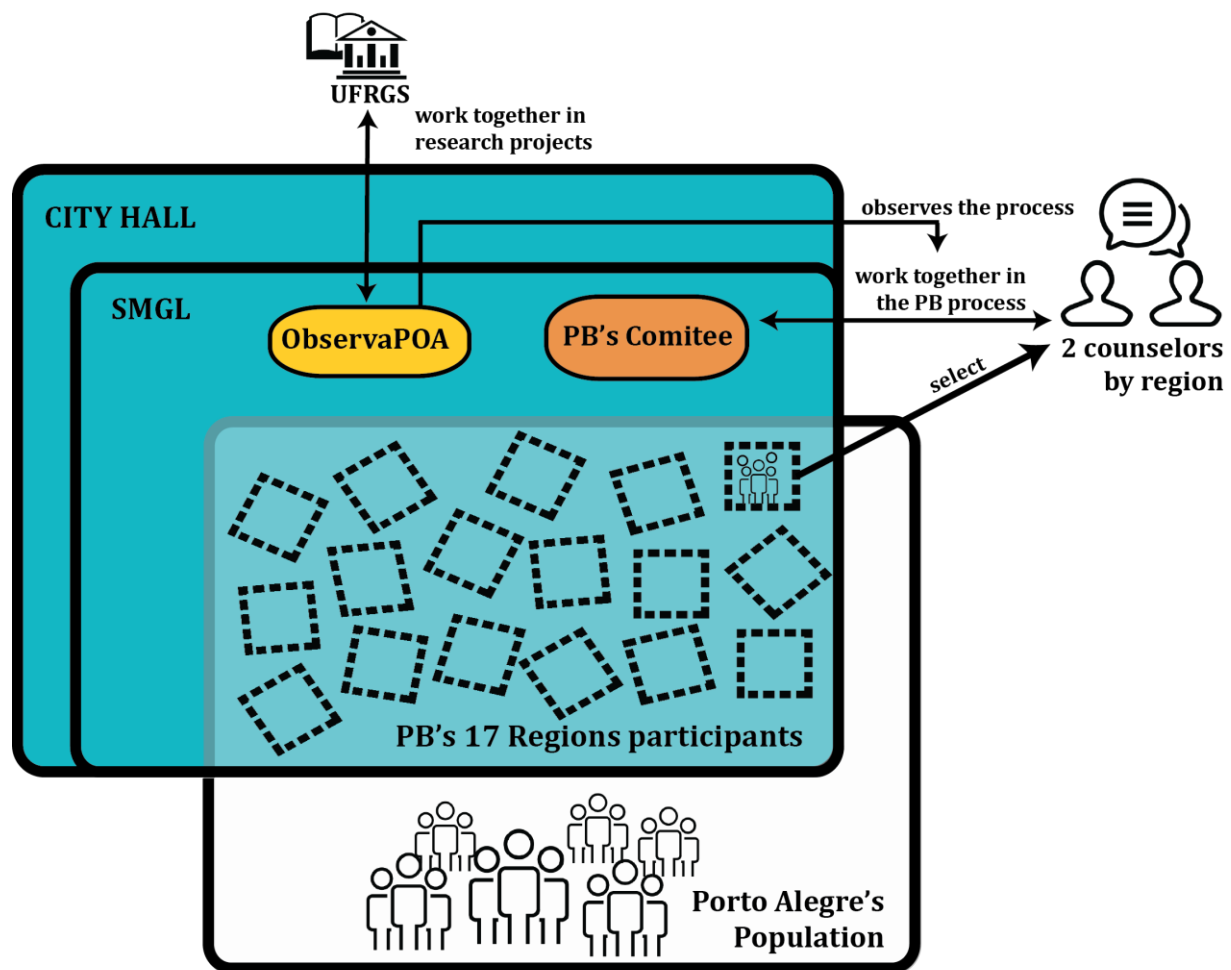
UFRGS

work together in research projects

CITY HALL

observes the process

work together in the PB process

SMGL

ObservaPOA

PB's Comitee

2 counselors by region

select

PB's 17 Regions participants

Porto Alegre's Population